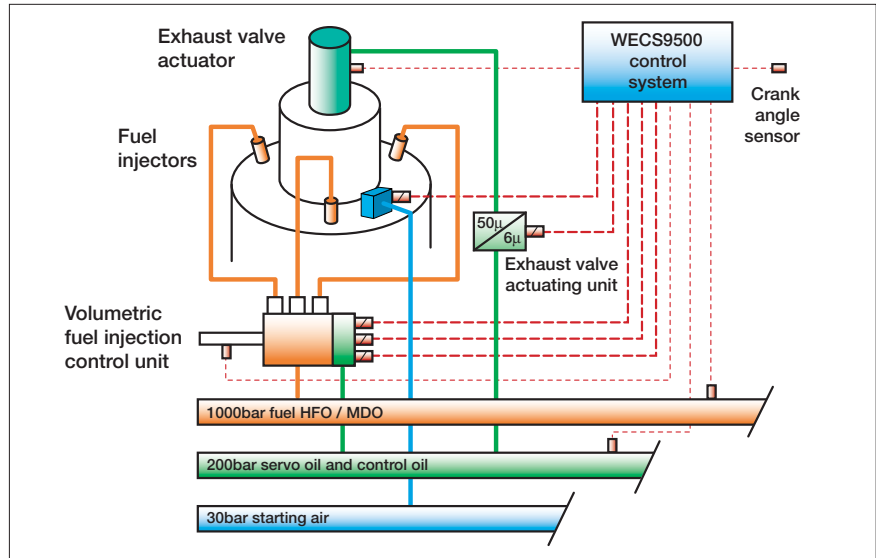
Exhaust valve actuator

WECS9500 control system

Crank angle sensor

Fuel injectors

50µ

6µ

Exhaust valve actuating unit

Volumetric fuel injection control unit

1000bar fuel HFO / MDO

200bar servo oil and control oil

30bar starting air